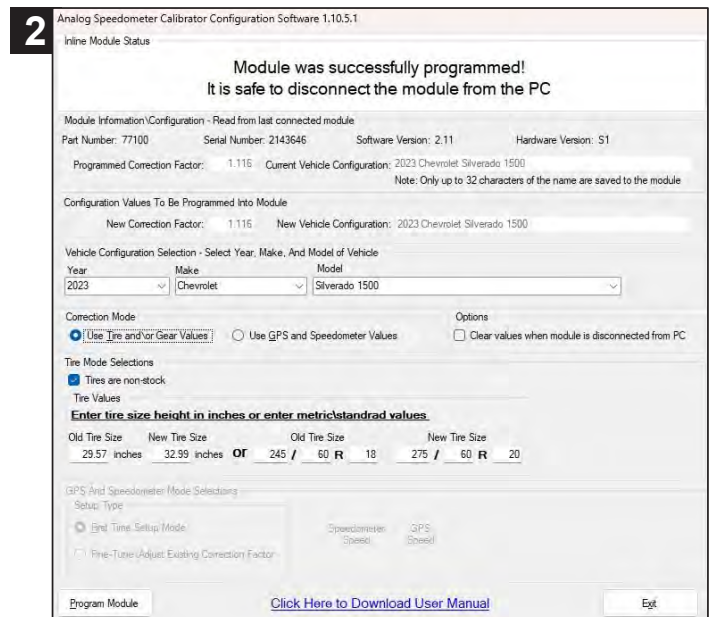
2

Analog Speedometer Calibrator Configuration Software 1.10.5.1

Inline Module Status

Module was successfully programmed!
It is safe to disconnect the module from the PC

Module Information\Configuration - Read from last connected module

Part Number: 77100 Serial Number: 2143646 Software Version: 2.11 Hardware Version: S1

Programmed Correction Factor: 1.116 Current Vehicle Configuration: 2023 Chevrolet Silverado 1500

Note: Only up to 32 characters of the name are saved to the module

Configuration Values To Be Programmed Into Module

New Correction Factor: 1.116 New Vehicle Configuration: 2023 Chevrolet Silverado 1500

Vehicle Configuration Selection - Select Year, Make, And Model of Vehicle

Year
2023

Make
Chevrolet

Model
Silverado 1500

Correction Mode

Use Tire and\or Gear Values

Use GPS and Speedometer Values

Options

Clear values when module is disconnected from PC

Tire Mode Selections

Tires are non-stock

Tire Values

Enter tire size height in inches or enter metric\standrad values

Old Tire Size 29.57 inches New Tire Size 32.99 inches or Old Tire Size 245 / 60 R 18 New Tire Size 275 / 60 R 20

GPS And Speedometer Mode Selections

Setup Type

First Time Setup Mode

Fine-Tune (Adjust Existing Correction Factor)

Speedometer Speed

GPS Speed

Program Module

Click Here to Download User Manual

Exit